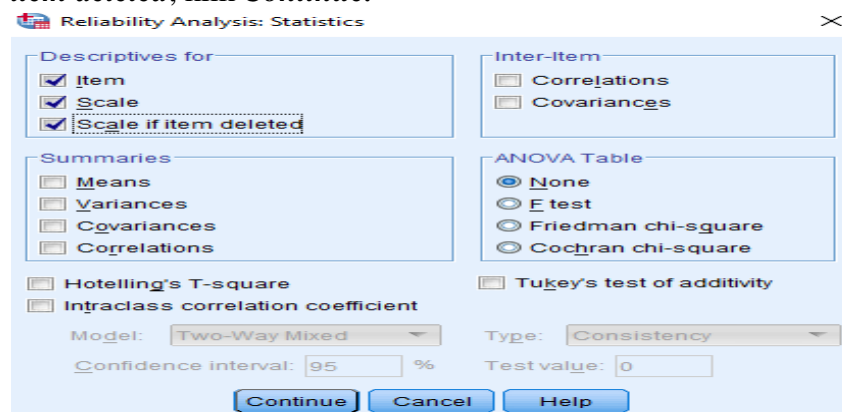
item deleted, than Continue.

Reliability Analysis: Statistics

Descriptives for
Item
Scale
Scale if item deleted

Inter-Item
Correlations
Covariances

Summaries
Means
Variances
Covariances
Correlations

ANOVA Table
None
F test
Friedman chi-square
Cochran chi-square

Hotelling's T-square
Tukey's test of additivity
Intraclass correlation coefficient

Model: Two-Way Mixed
Type: Consistency
Confidence interval: 95 %
Test value: 0

Continue
Cancel
Help